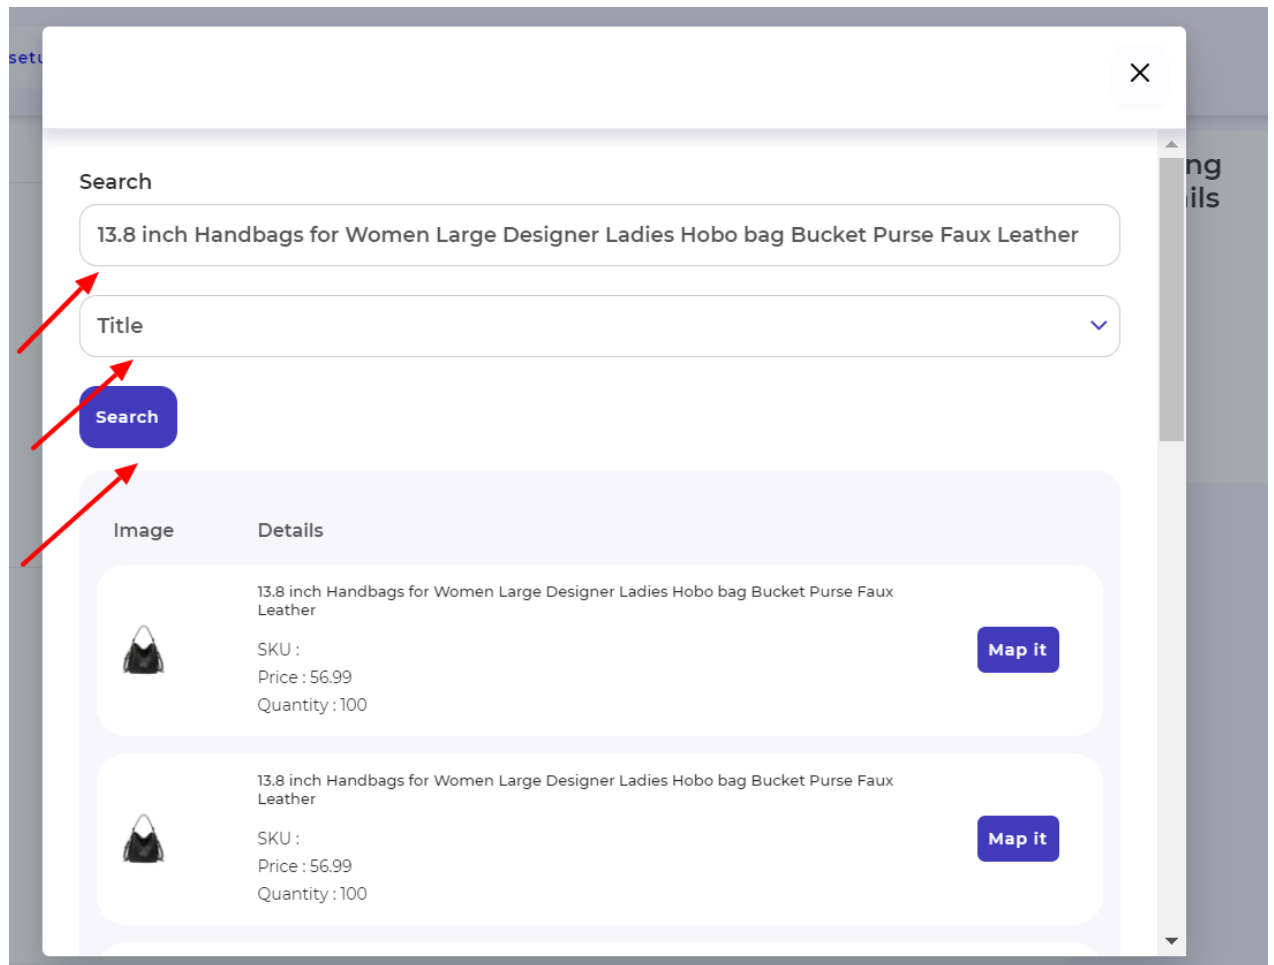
setu

ng
ils

Search

13.8 inch Handbags for Women Large Designer Ladies Hobo bag Bucket Purse Faux Leather

Title

Search

Image Details

13.8 inch Handbags for Women Large Designer Ladies Hobo bag Bucket Purse Faux Leather

SKU :
Price : 56.99
Quantity : 100

Map it

13.8 inch Handbags for Women Large Designer Ladies Hobo bag Bucket Purse Faux Leather

SKU :
Price : 56.99
Quantity : 100

Map it